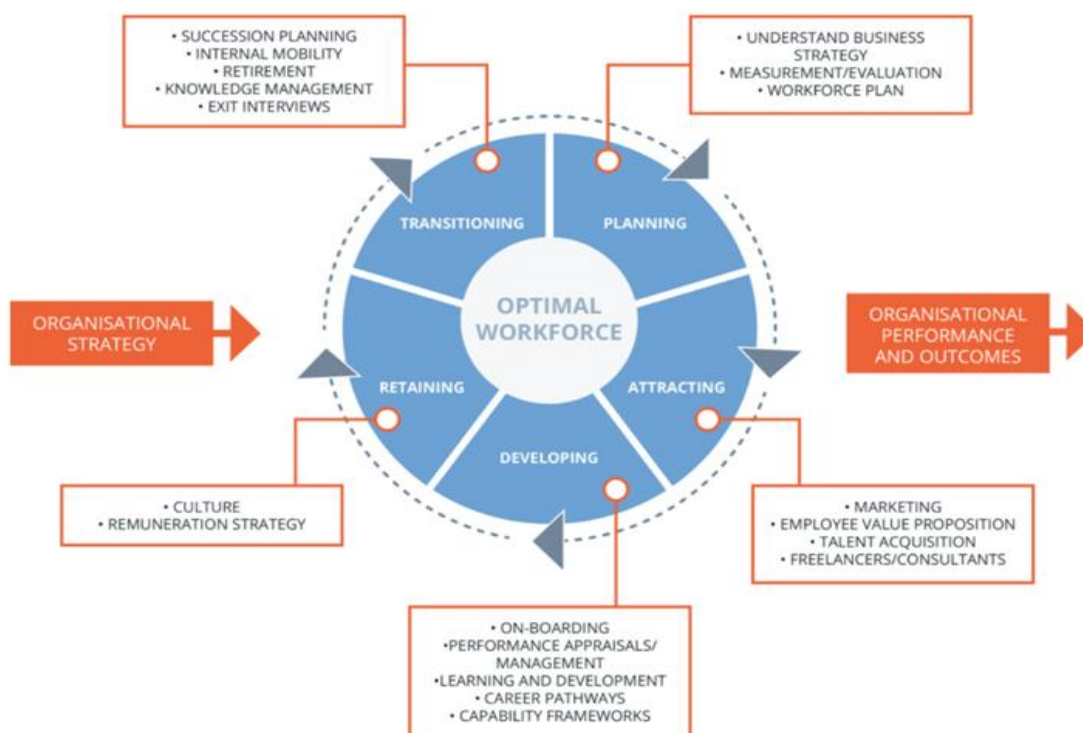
• SUCCESSION PLANNING
• INTERNAL MOBILITY
• RETIREMENT
• KNOWLEDGE MANAGEMENT
• EXIT INTERVIEWS

• UNDERSTAND BUSINESS STRATEGY
• MEASUREMENT/EVALUATION
• WORKFORCE PLAN

TRANSITIONING

PLANNING

ORGANISATIONAL STRATEGY

OPTIMAL WORKFORCE

ORGANISATIONAL PERFORMANCE AND OUTCOMES

RETAINING

ATTRACTING

DEVELOPING

• CULTURE
• REMUNERATION STRATEGY

• MARKETING
• EMPLOYEE VALUE PROPOSITION
• TALENT ACQUISITION
• FREELANCERS/CONSULTANTS

• ON-BOARDING
•PERFORMANCE APPRAISALS/ MANAGEMENT
•LEARNING AND DEVELOPMENT
• CAREER PATHWAYS
• CAPABILITY FRAMEWORKS